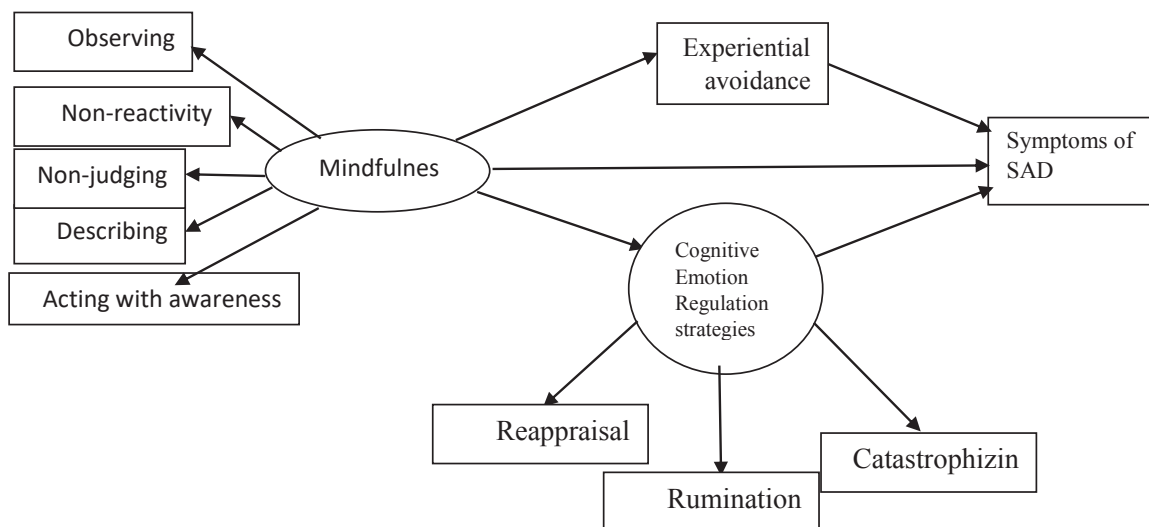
Observing

Non-reactivity

Non-judging

Describing

Acting with awareness

Mindfulnes

Experiential avoidance

Symptoms of SAD

Cognitive Emotion Regulation strategies

Reappraisal

Rumination

Catastrophizin